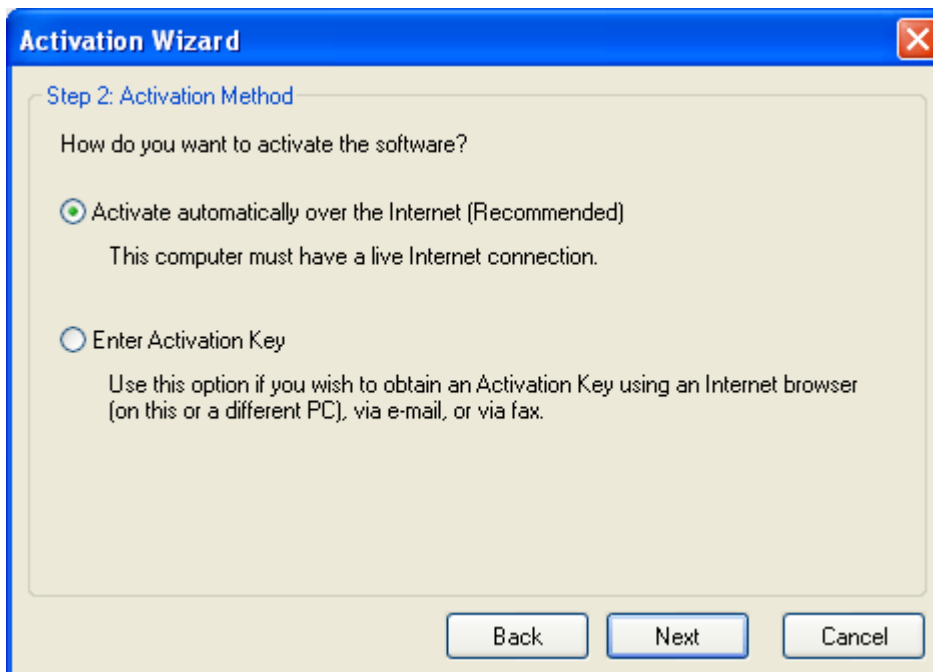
Activation Wizard

Step 2: Activation Method

How do you want to activate the software?

Activate automatically over the Internet (Recommended)

This computer must have a live Internet connection.

Enter Activation Key

Use this option if you wish to obtain an Activation Key using an Internet browser (on this or a different PC), via e-mail, or via fax.

Back Next Cancel